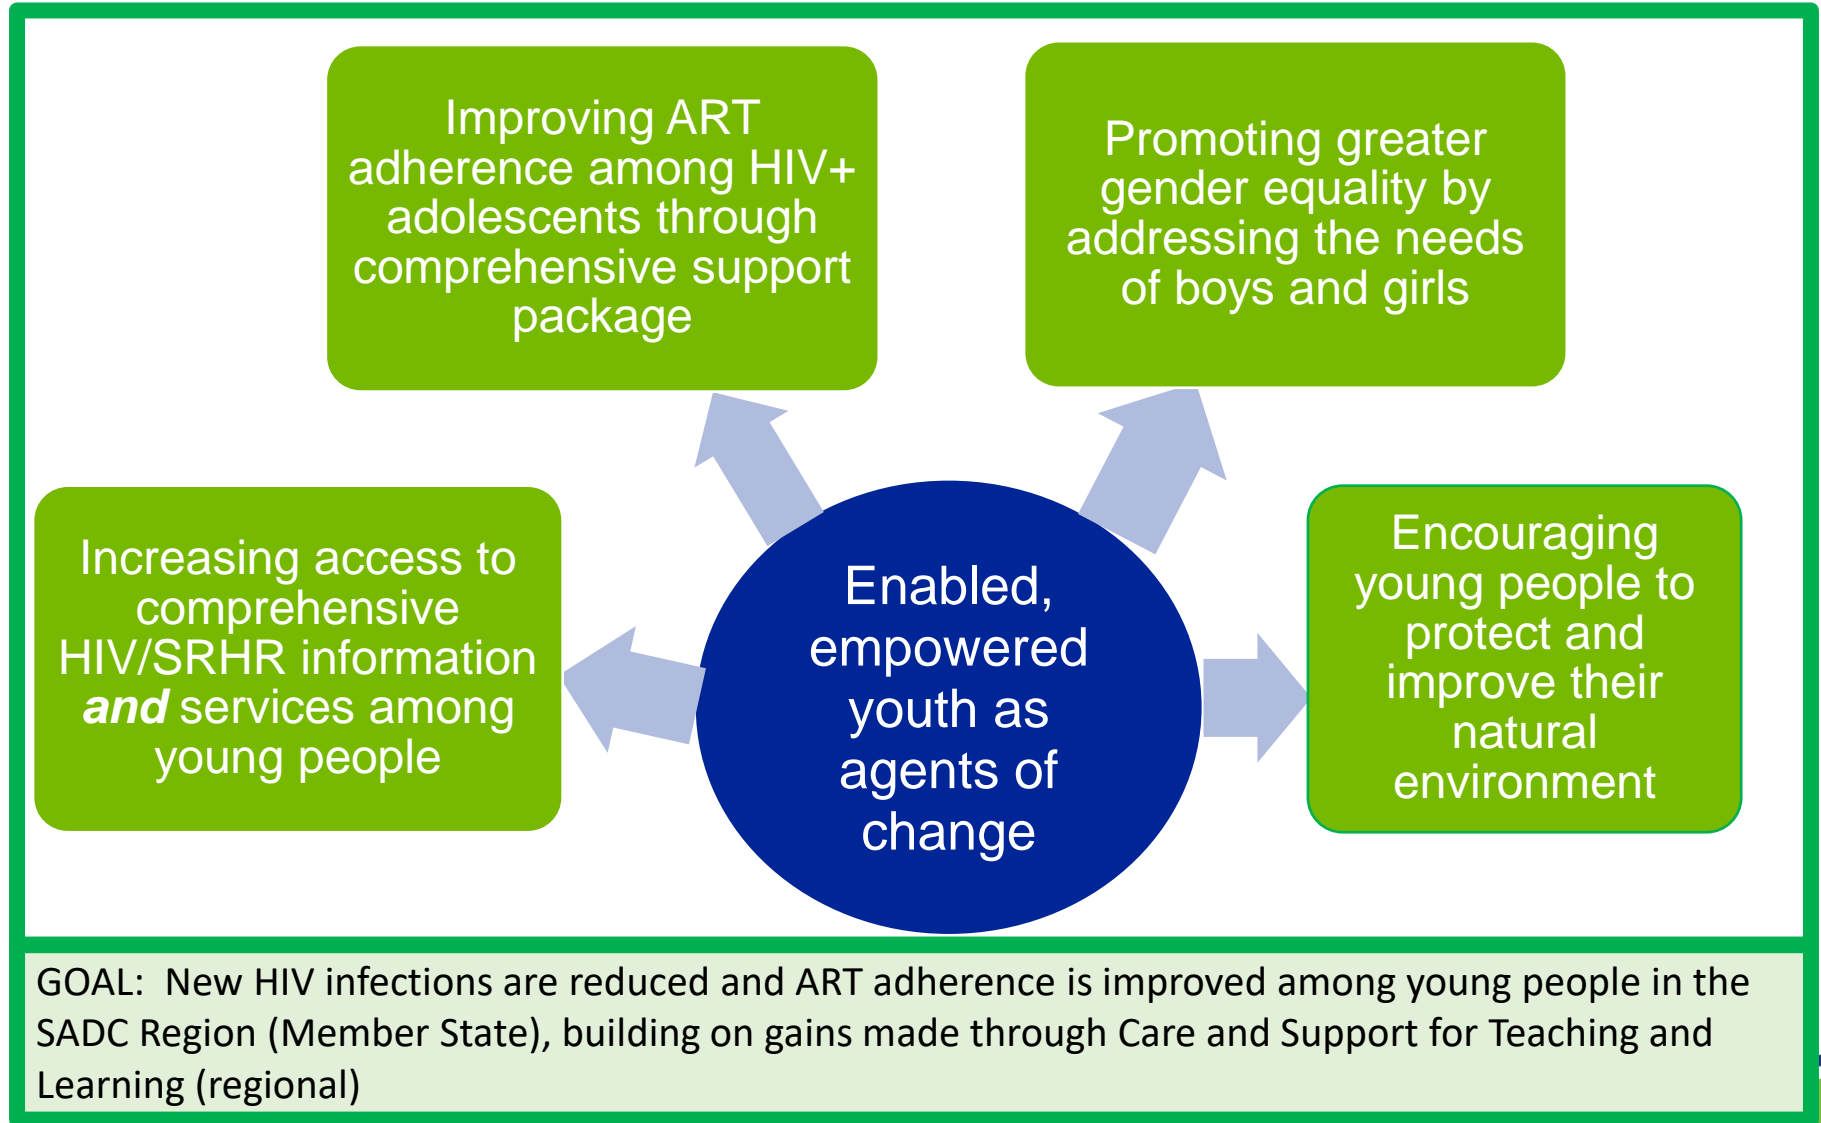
Improving ART adherence among HIV+ adolescents through comprehensive support package

Promoting greater gender equality by addressing the needs of boys and girls

Increasing access to comprehensive HIV/SRHR information ***and*** services among young people

Enabled, empowered youth as agents of change

Encouraging young people to protect and improve their natural environment

GOAL: New HIV infections are reduced and ART adherence is improved among young people in the SADC Region (Member State), building on gains made through Care and Support for Teaching and Learning (regional)